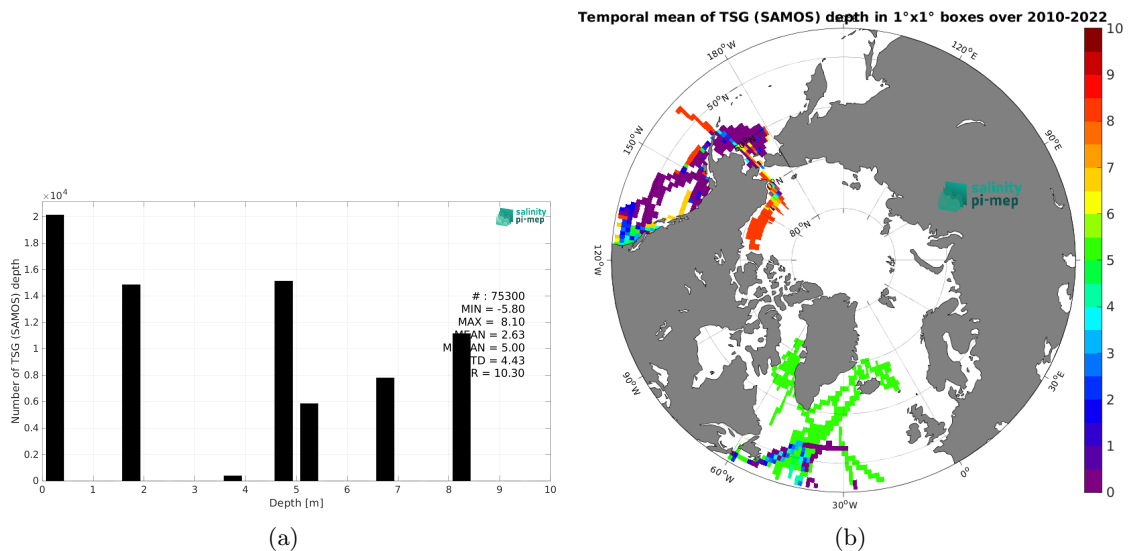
$\times10^4$

2
1.8
1.6
1.4
1.2
1
0.8
0.6
0.4
0.2
0

Number of TSG (SAMOS) depth

0 1 2 3 4 5 6 7 8 9 10

Depth [m]

salinity pi-mep

# : 75300
MIN = -5.80
MAX = 8.10
MEAN = 2.63
M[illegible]AN = 5.00
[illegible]TD = 4.43
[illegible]R = 10.30

(a)

Temporal mean of TSG (SAMOS) depth in 1°x1° boxes over 2010-2022

180°W
120°E
90°E
150°W
50°N
60°N
80°N
120°W
90°W
60°W
30°W
0°
30°E

salinity pi-mep

10
9
8
7
6
5
4
3
2
1
0

(b)